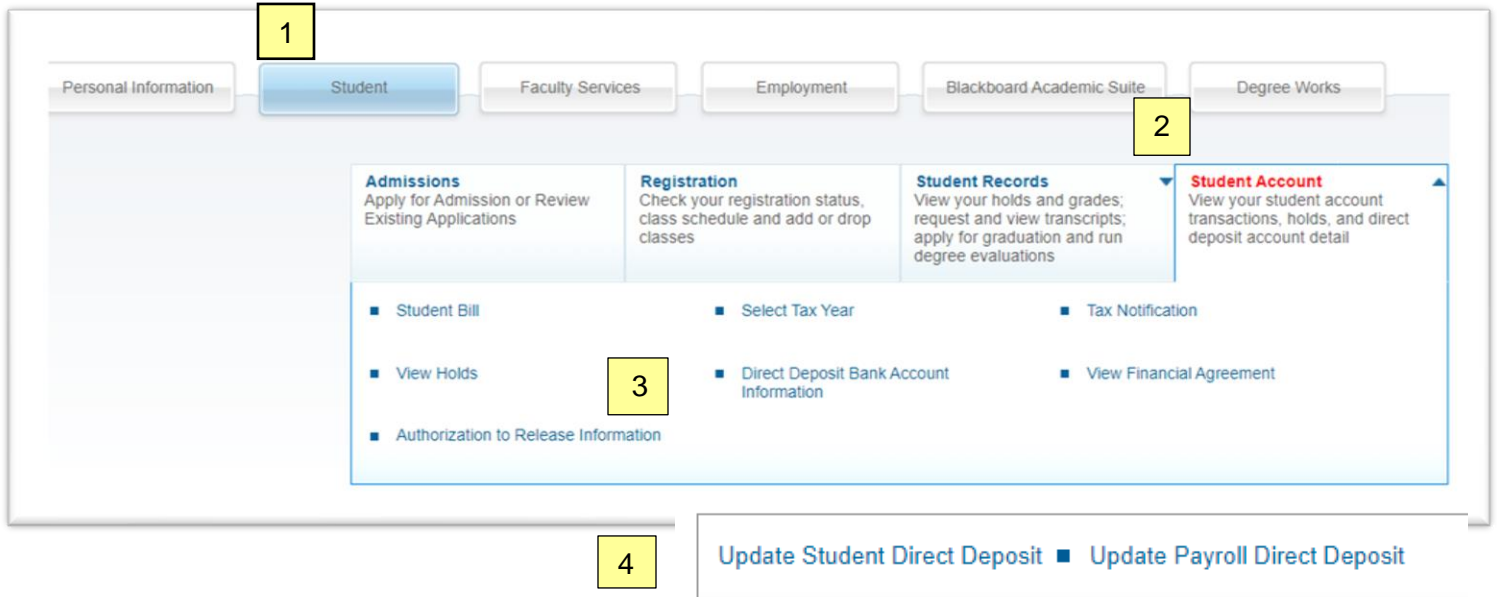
1

Personal Information | Student | Faculty Services | Employment | Blackboard Academic Suite | Degree Works

2

**Admissions**
Apply for Admission or Review Existing Applications

**Registration**
Check your registration status, class schedule and add or drop classes

**Student Records**
View your holds and grades; request and view transcripts; apply for graduation and run degree evaluations

**Student Account**
View your student account transactions, holds, and direct deposit account detail

■ Student Bill
■ Select Tax Year
■ Tax Notification
■ View Holds
3
■ Direct Deposit Bank Account Information
■ View Financial Agreement
■ Authorization to Release Information

4

Update Student Direct Deposit ■ Update Payroll Direct Deposit